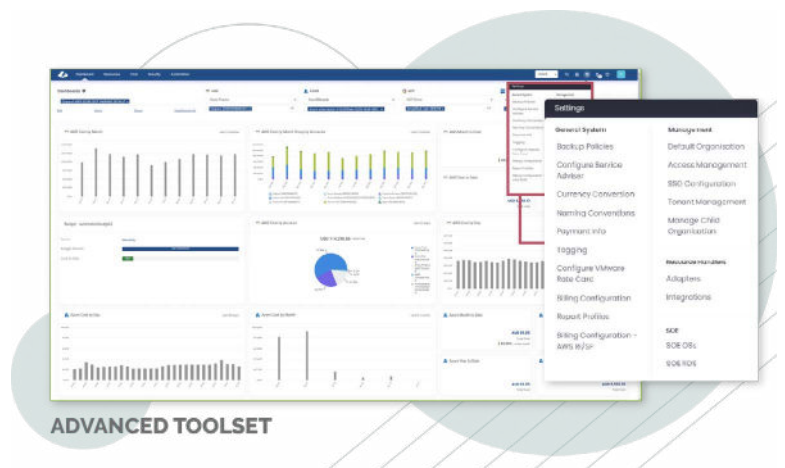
Settings

General System

Backup Policies

Configure Service Adviser

Currency Conversion

Naming Conventions

Payment Info

Tagging

Configure VMware Rate Card

Billing Configuration

Report Profiles

Billing Configuration - AWS RI/SP

Management

Default Organisation

Access Management

SSO Configuration

Tenant Management

Manage Child Organisation

Resource Handlers

Adapters

Integrations

SOE

SOE OSs

SOE ROS

ADVANCED TOOLSET